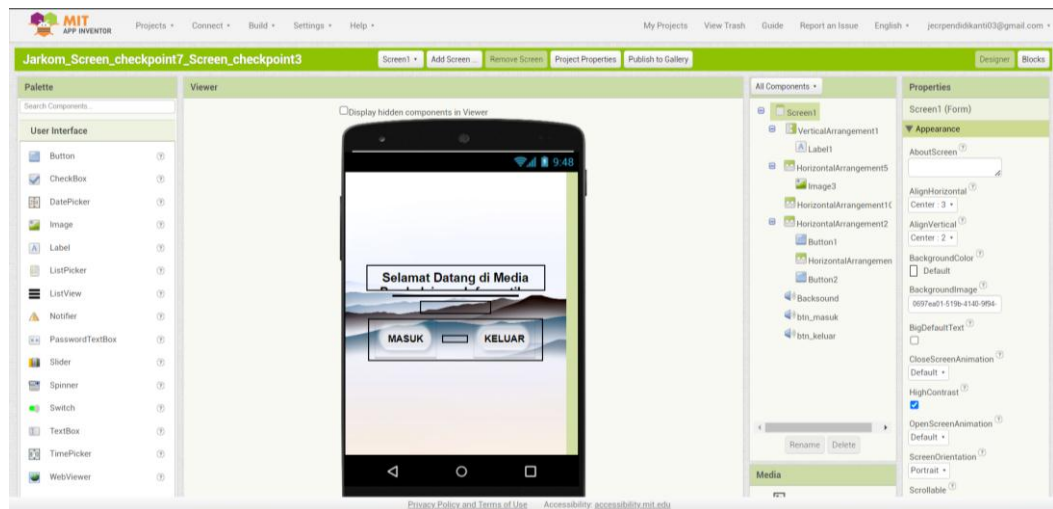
MIT APP INVENTOR Projects ▾ Connect ▾ Build ▾ Settings ▾ Help ▾ My Projects View Trash Guide Report an Issue English ▾ jecrpendidikanti03@gmail.com ▾

Jarkom_Screen_checkpoint7_Screen_checkpoint3 Screen1 ▾ Add Screen ... Remove Screen Project Properties Publish to Gallery Designer Blocks

Palette
Search Components...
User Interface
Button
CheckBox
DatePicker
Image
Label
ListPicker
ListView
Notifier
PasswordTextBox
Slider
Spinner
Switch
TextBox
TimePicker
WebViewer

Viewer
Display hidden components in Viewer
9:48
Selamat Datang di Media
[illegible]
MASUK
KELUAR

All Components ▾
Screen1
VerticalArrangement1
Label1
HorizontalArrangement5
Image3
HorizontalArrangement1(
HorizontalArrangement2
Button1
HorizontalArrangemen
Button2
Backsound
btn_masuk
btn_keluar
Rename Delete
Media

Properties
Screen1 (Form)
▼ Appearance
AboutScreen
AlignHorizontal
Center : 3 ▾
AlignVertical
Center : 2 ▾
BackgroundColor
Default
BackgroundImage
0697ea01-519b-4140-9f94-
BigDefaultText
CloseScreenAnimation
Default ▾
HighContrast
OpenScreenAnimation
Default ▾
ScreenOrientation
Portrait ▾
Scrollable

Privacy Policy and Terms of Use Accessibility: accessibility.mit.edu